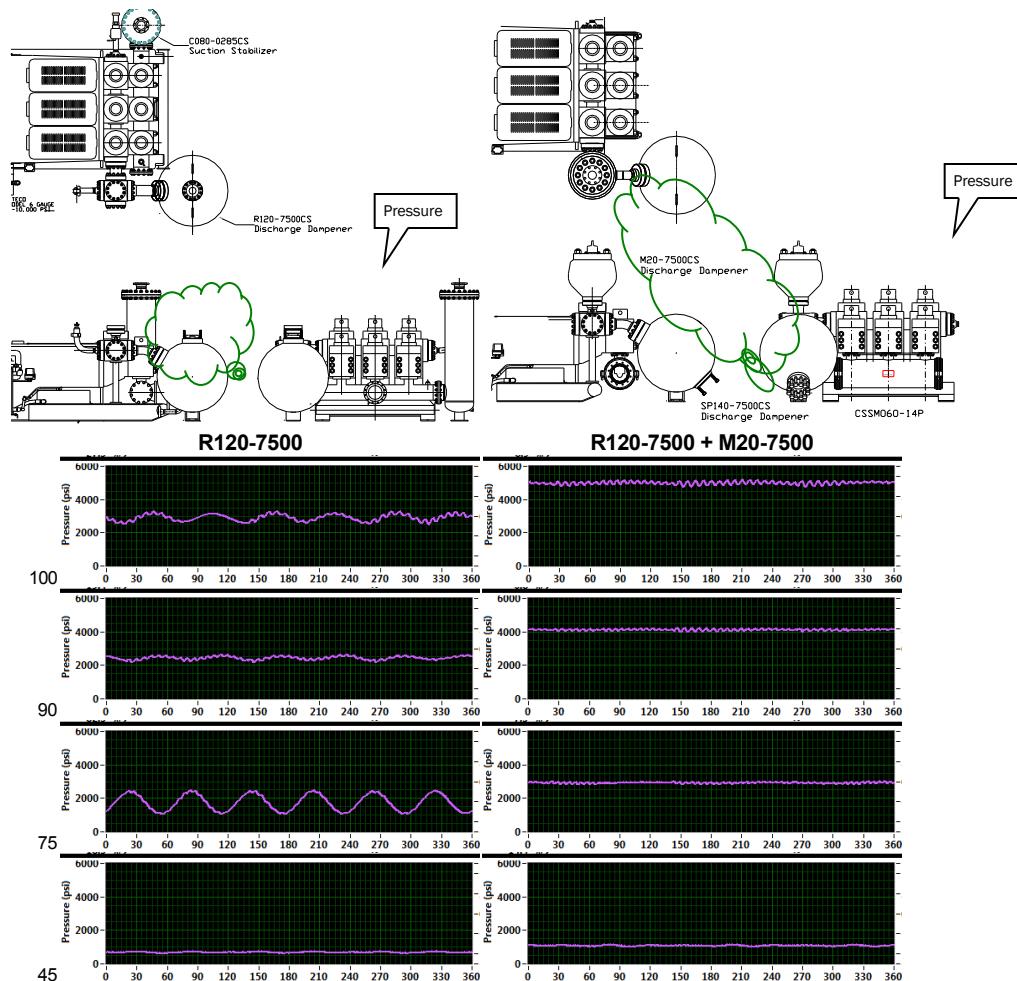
C080-0285CS
Suction Stabilizer

TECO
DBEL & GAUGE
10,000 PSI

R120-7500CS
Discharge Dampener

Pressure

Pressure

M20-7500CS
Discharge Dampener

SP140-7500CS
Discharge Dampener

CSSM060-14P

R120-7500

R120-7500 + M20-7500

Pressure (psi)
6000
4000
2000
0
0 30 60 90 120 150 180 210 240 270 300 330 360

100

Pressure (psi)
6000
4000
2000
0
0 30 60 90 120 150 180 210 240 270 300 330 360

Pressure (psi)
6000
4000
2000
0
0 30 60 90 120 150 180 210 240 270 300 330 360

90

Pressure (psi)
6000
4000
2000
0
0 30 60 90 120 150 180 210 240 270 300 330 360

Pressure (psi)
6000
4000
2000
0
0 30 60 90 120 150 180 210 240 270 300 330 360

75

Pressure (psi)
6000
4000
2000
0
0 30 60 90 120 150 180 210 240 270 300 330 360

Pressure (psi)
6000
4000
2000
0
0 30 60 90 120 150 180 210 240 270 300 330 360

45

Pressure (psi)
6000
4000
2000
0
0 30 60 90 120 150 180 210 240 270 300 330 360